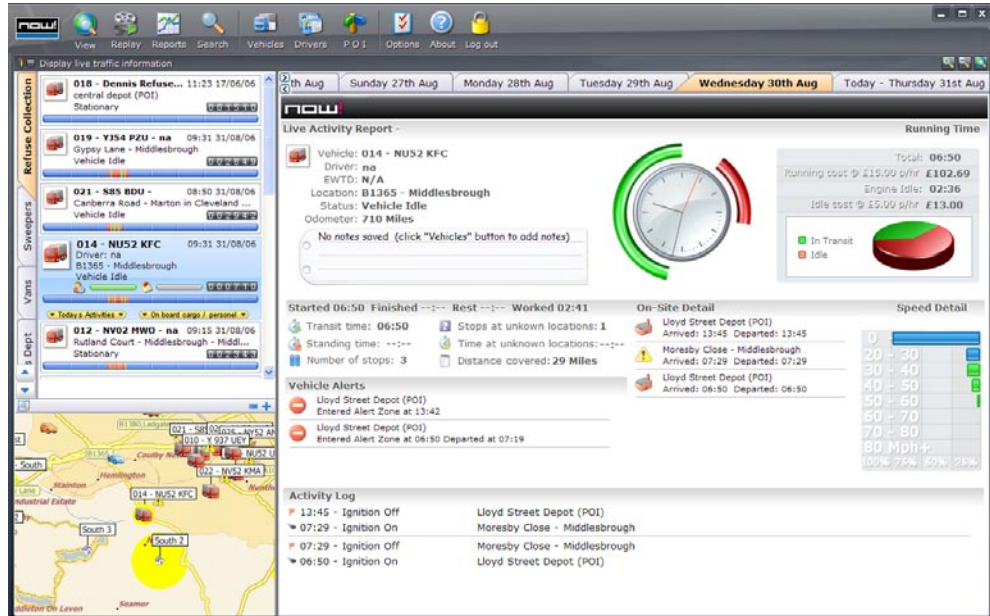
now

View Replay Reports Search Vehicles Drivers POI Options About Log out

Display live traffic information

Refuse Collection
Sweepers
Vans
Dept

018 - Dennis Refuse... 11:23 17/06/06
central depot (POI)
Stationary

019 - YJ54 PZU - na 09:31 31/08/06
Gypsy Lane - Middlesbrough
Vehicle Idle

021 - S85 BDU - 08:50 31/08/06
Canberra Road - Marton in Cleveland ...
Vehicle Idle

014 - NU52 KFC 09:31 31/08/06
Driver: na
B1365 - Middlesbrough
Vehicle Idle

Today's Activities | On board cargo / personel

012 - NV02 MWO - na 09:15 31/08/06
Rutland Court - Middlesbrough - Middl...
Stationary

021 - S85 | 010 - Y 937 UEY | NU52 | 022 - NV52 KMA | 014 - NU52 KFC | South | South 3 | South 2 | Hemlington | Coulby Newham | Stainton | Industrial Estate | Seamer | Stokesley

th Aug | Sunday 27th Aug | Monday 28th Aug | Tuesday 29th Aug | Wednesday 30th Aug | Today - Thursday 31st Aug

now

Live Activity Report -

Running Time

Vehicle: 014 - NU52 KFC
Driver: na
EWTD: N/A
Location: B1365 - Middlesbrough
Status: Vehicle Idle
Odometer: 710 Miles

No notes saved (click "Vehicles" button to add notes)

Total: 06:50
Running cost @ £15.00 p/hr £102.69
Engine Idle: 02:36
Idle cost @ £5.00 p/hr £13.00

In Transit
Idle

Started 06:50 Finished --:-- Rest --:-- Worked 02:41

Transit time: 06:50
Standing time: --:--
Number of stops: 3
Stops at unknown locations: 1
Time at unknown locations: --:--
Distance covered: 29 Miles

On-Site Detail

Lloyd Street Depot (POI)
Arrived: 13:45 Departed: 13:45

Moresby Close - Middlesbrough
Arrived: 07:29 Departed: 07:29

Lloyd Street Depot (POI)
Arrived: 06:50 Departed: 06:50

Speed Detail

0
20 - 30
30 - 40
40 - 50
50 - 60
60 - 70
70 - 80
80 Mph+
100% 75% 50% 25%

Vehicle Alerts

Lloyd Street Depot (POI)
Entered Alert Zone at 13:42

Lloyd Street Depot (POI)
Entered Alert Zone at 06:50 Departed at 07:19

Activity Log

13:45 - Ignition Off Lloyd Street Depot (POI)
07:29 - Ignition On Moresby Close - Middlesbrough
07:29 - Ignition Off Moresby Close - Middlesbrough
06:50 - Ignition On Lloyd Street Depot (POI)